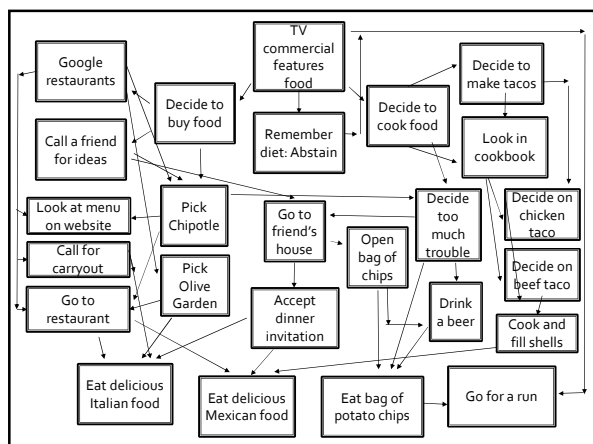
TV commercial features food

Google restaurants

Decide to buy food

Remember diet: Abstain

Decide to cook food

Decide to make tacos

Look in cookbook

Call a friend for ideas

Look at menu on website

Pick Chipotle

Go to friend's house

Decide too much trouble

Decide on chicken taco

Open bag of chips

Call for carryout

Pick Olive Garden

Decide on beef taco

Go to restaurant

Accept dinner invitation

Drink a beer

Cook and fill shells

Eat delicious Italian food

Eat delicious Mexican food

Eat bag of potato chips

Go for a run